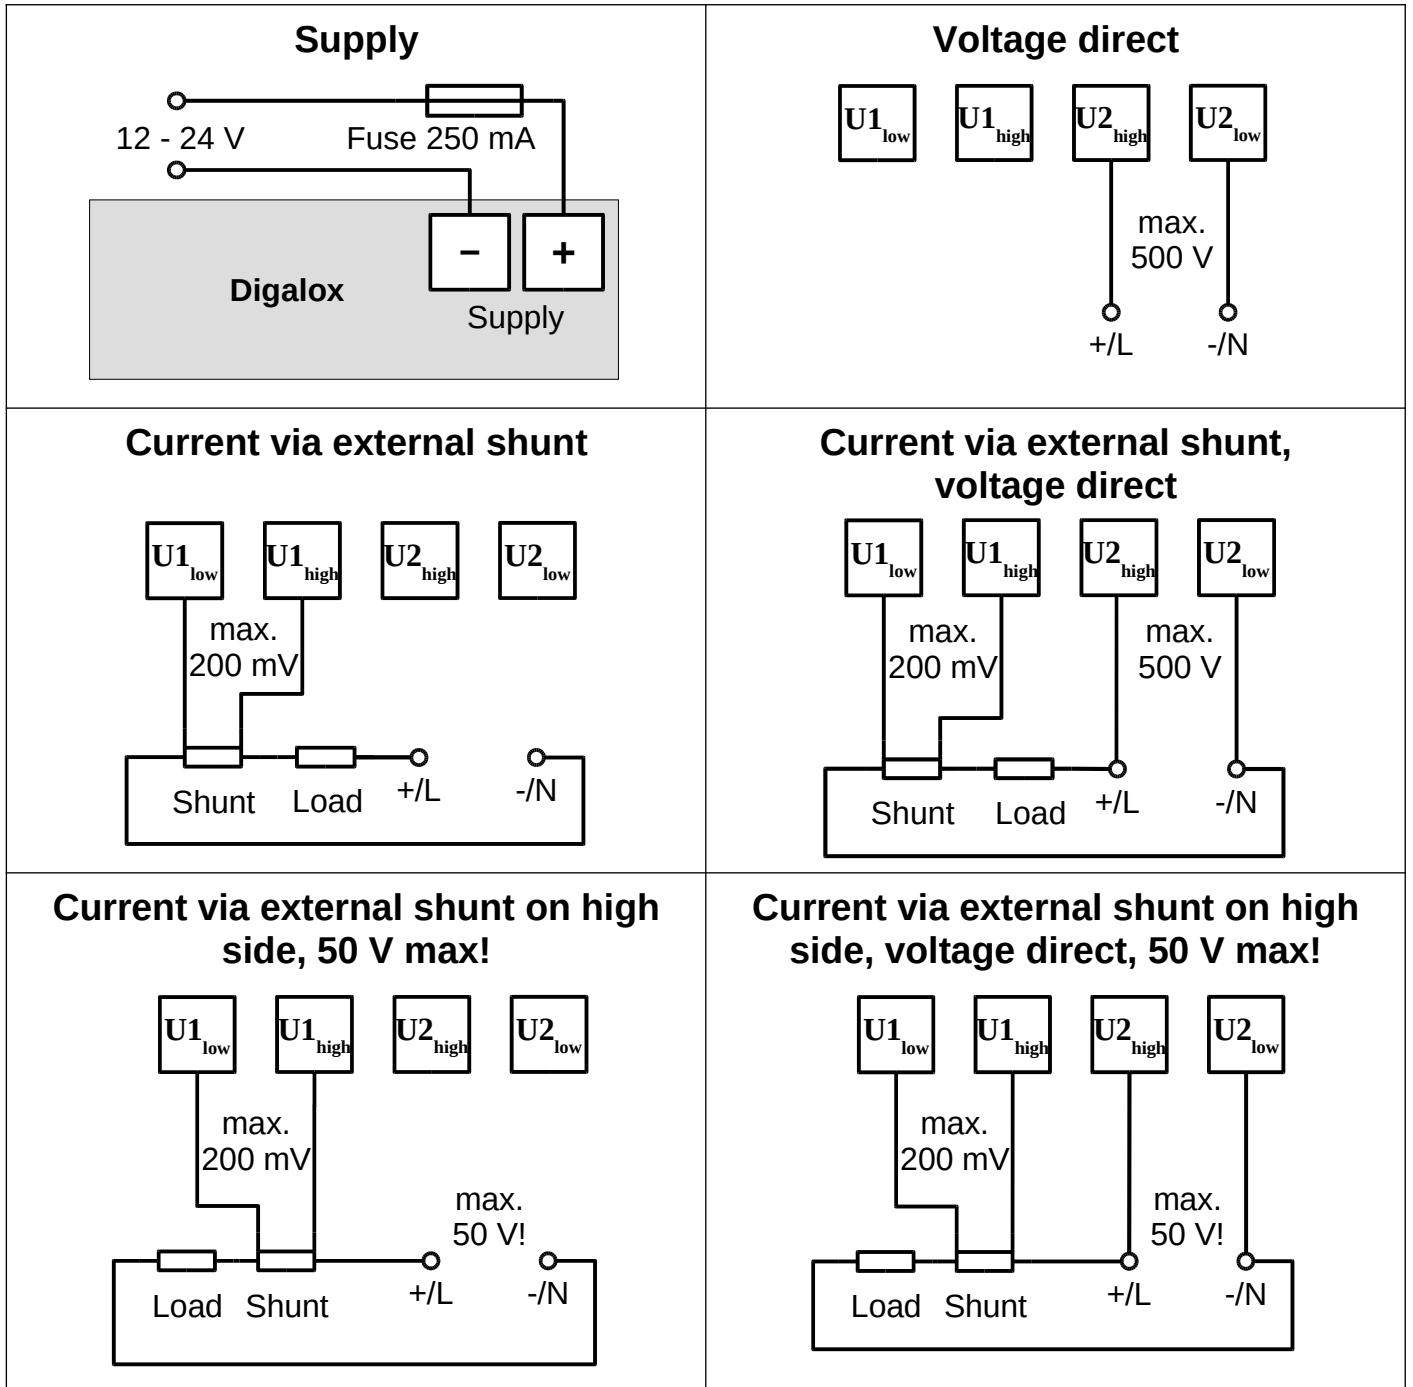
| **Supply** | **Voltage direct** |
|---|---|
| 12 - 24 V Fuse 250 mA **Digalox** − + Supply | $U1_{low}$ $U1_{high}$ $U2_{high}$ $U2_{low}$ max. 500 V +/L -/N |
| **Current via external shunt** | **Current via external shunt, voltage direct** |
| $U1_{low}$ $U1_{high}$ $U2_{high}$ $U2_{low}$ max. 200 mV Shunt Load +/L -/N | $U1_{low}$ $U1_{high}$ $U2_{high}$ $U2_{low}$ max. 200 mV max. 500 V Shunt Load +/L -/N |
| **Current via external shunt on high side, 50 V max!** | **Current via external shunt on high side, voltage direct, 50 V max!** |
| $U1_{low}$ $U1_{high}$ $U2_{high}$ $U2_{low}$ max. 200 mV max. 50 V! Load Shunt +/L -/N | $U1_{low}$ $U1_{high}$ $U2_{high}$ $U2_{low}$ max. 200 mV max. 50 V! Load Shunt +/L -/N |